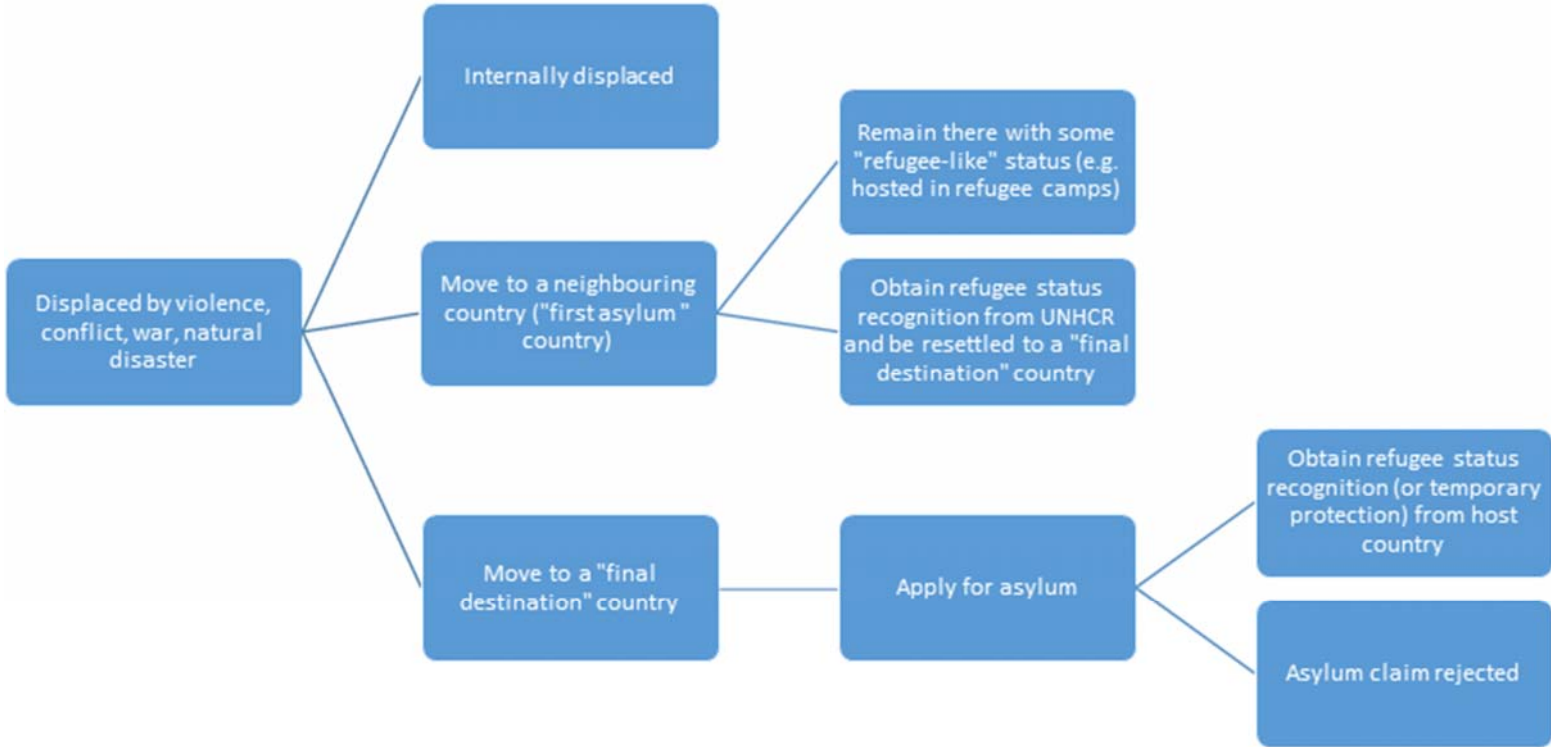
Displaced by violence, conflict, war, natural disaster

Internally displaced

Move to a neighbouring country ("first asylum " country)

Move to a "final destination" country

Remain there with some "refugee-like" status (e.g. hosted in refugee camps)

Obtain refugee status recognition from UNHCR and be resettled to a "final destination" country

Apply for asylum

Obtain refugee status recognition (or temporary protection) from host country

Asylum claim rejected